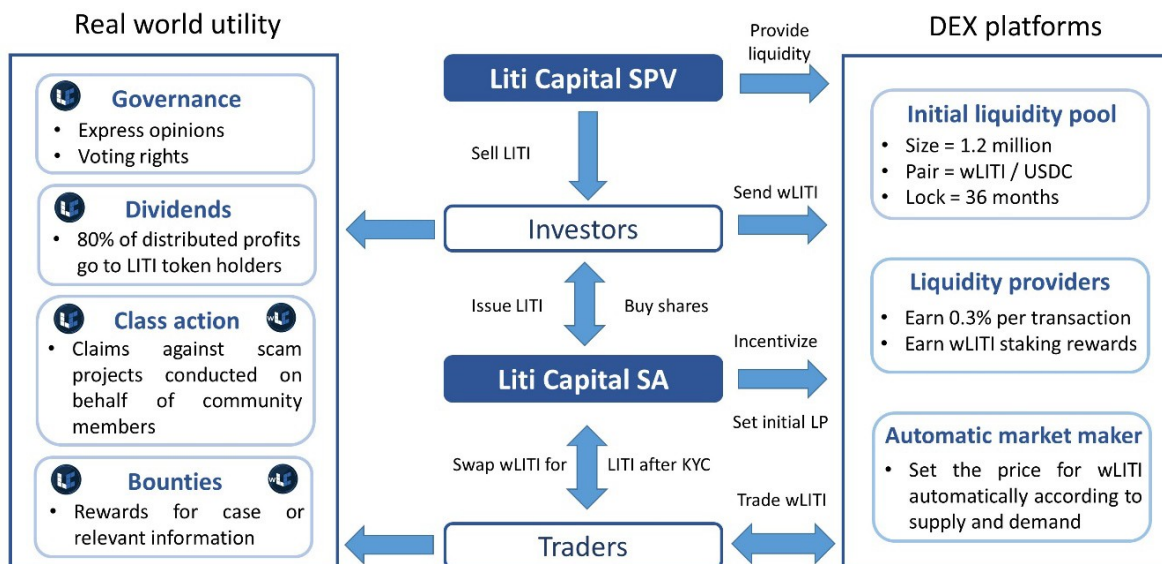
Real world utility

Governance
• Express opinions
• Voting rights

Dividends
• 80% of distributed profits go to LITI token holders

Class action
• Claims against scam projects conducted on behalf of community members

Bounties
• Rewards for case or relevant information

Liti Capital SPV

Sell LITI

Investors

Issue LITI

Buy shares

Liti Capital SA

Swap wLITI for

LITI after KYC

Traders

Provide liquidity

Send wLITI

Incentivize

Set initial LP

Trade wLITI

DEX platforms

Initial liquidity pool
• Size = 1.2 million
• Pair = wLITI / USDC
• Lock = 36 months

Liquidity providers
• Earn 0.3% per transaction
• Earn wLITI staking rewards

Automatic market maker
• Set the price for wLITI automatically according to supply and demand